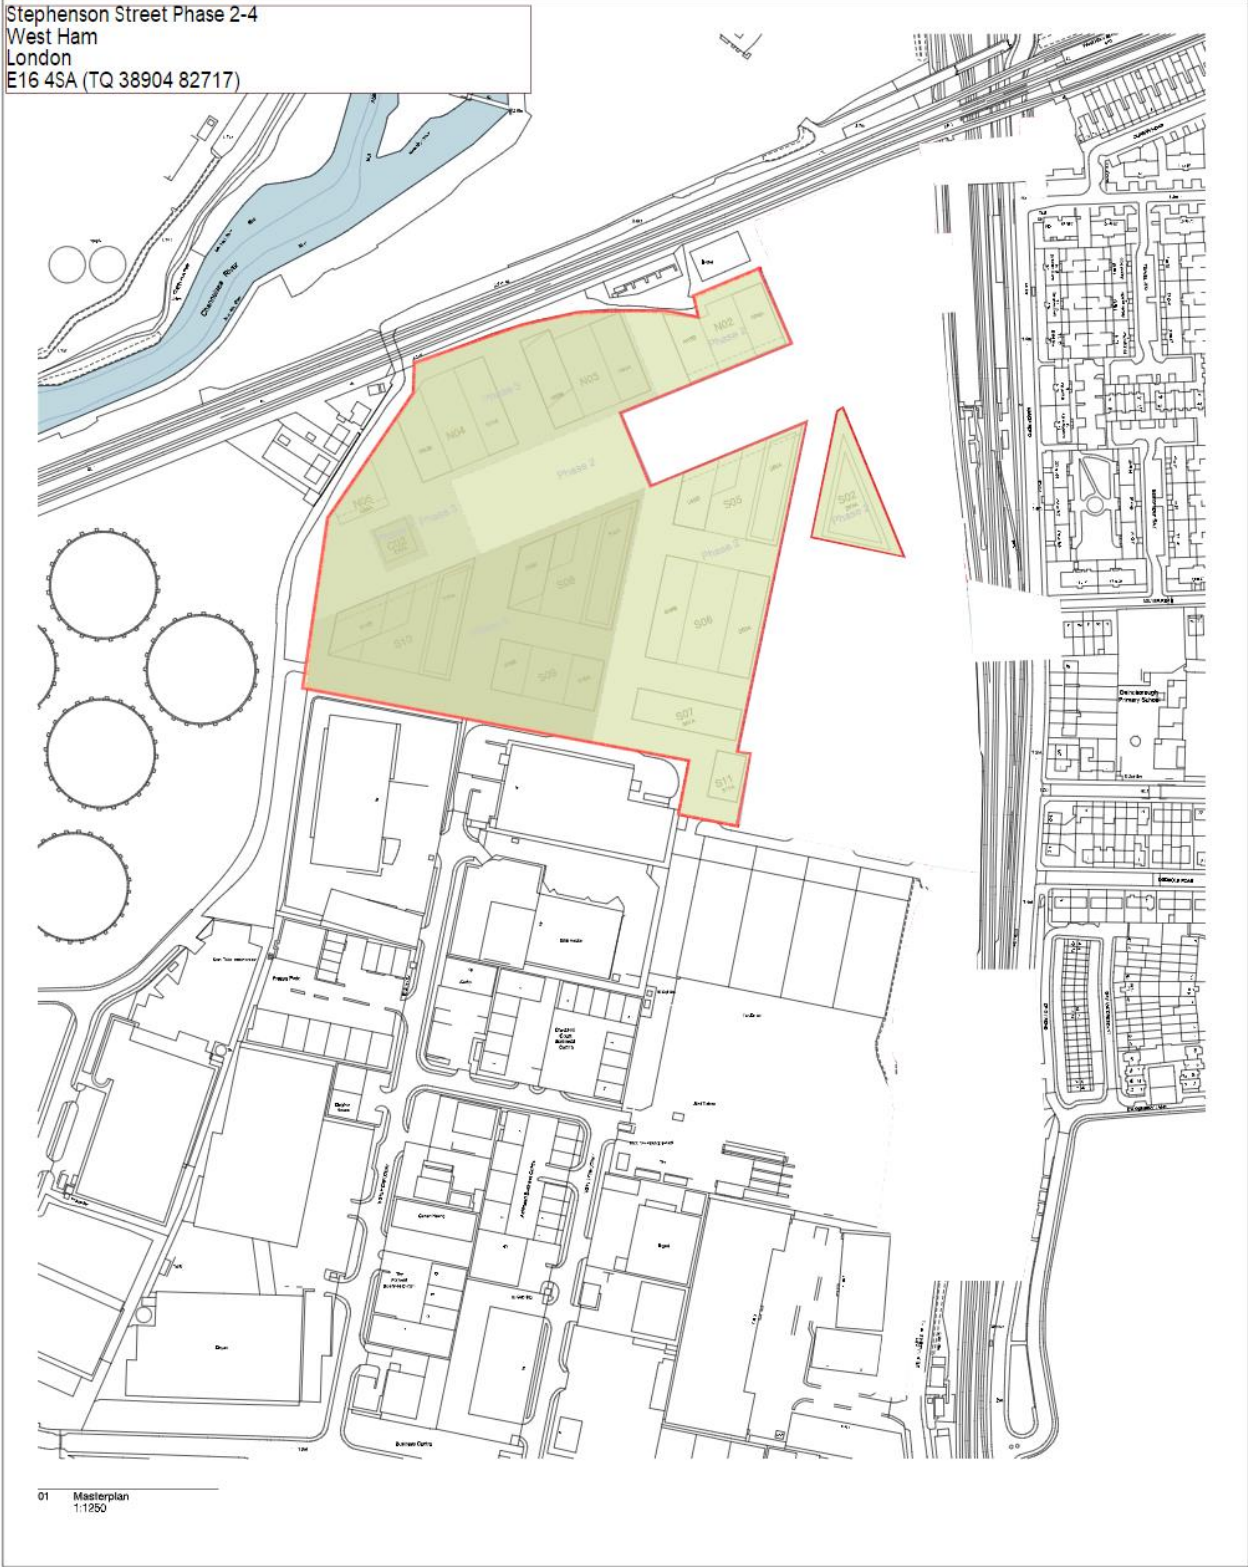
Stephenson Street Phase 2-4
West Ham
London
E16 4SA (TQ 38904 82717)

Channelsea River

N02
Phase 4
N03
N04
Phase 3
Phase 2
N05
Phase 3
S02
Phase 4
S05
Phase 2
S08
S10
S06
S09
S07
S11

Dalmain Primary School

01 Masterplan
1:1250